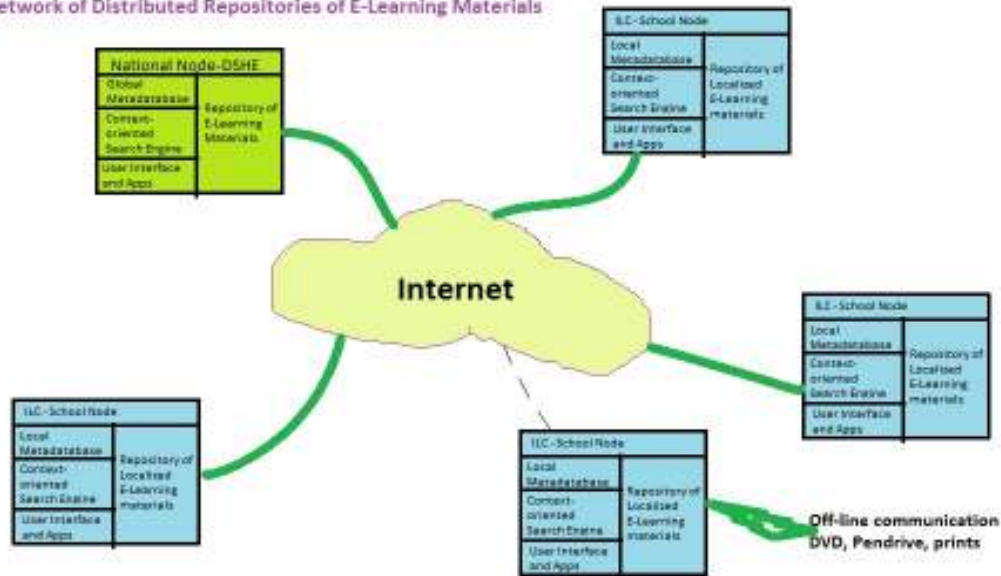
etwork of Distributed Repositories of E-Learning Materials

National Node-DSHE
Global Metadatabase
Context-oriented Search Engine
User Interface and Apps
Repository of E-Learning Materials

ILC-School Node
Local Metadatabase
Context-oriented Search Engine
User Interface and Apps
Repository of Localized E-Learning materials

Internet

ILC-School Node
Local Metadatabase
Context-oriented Search Engine
User Interface and Apps
Repository of Localized E-Learning materials

ILC-School Node
Local Metadatabase
Context-oriented Search Engine
User Interface and Apps
Repository of Localized E-Learning materials

ILC-School Node
Local Metadatabase
Context-oriented Search Engine
User Interface and Apps
Repository of Localized E-Learning materials

Off-line communication
DVD, Pendrive, prints